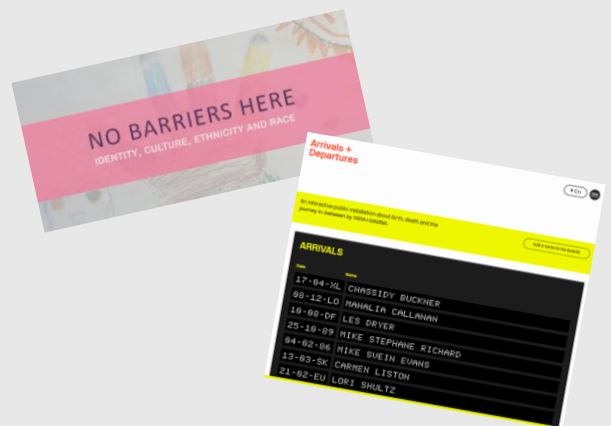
NO BARRIERS HERE

IDENTITY, CULTURE, ETHNICITY AND RACE

Arrivals + Departures

EN

An interactive public installation about birth, death and the journey in-between by VANA+DAWNA

ARRIVALS

Add a name to the boards

Date

Name

| | |
|---|---|
| 17-04-XL | CHASSIDY BUCKNER |
| 08-12-LO | MAHALIA CALLANAN |
| 19-08-DF | LES DRYER |
| 25-10-89 | MIKE STEPHANE RICHARD |
| 04-02-06 | MIKE SWEIN EVANS |
| 13-03-SK | CARMEN LISTON |
| 21-02-EU | LORI SHULTZ |